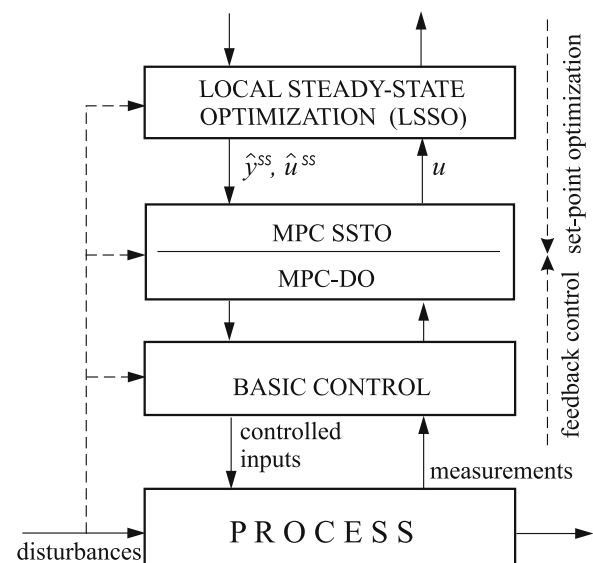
LOCAL STEADY-STATE OPTIMIZATION (LSSO)

$\hat{y}^{ss}, \hat{u}^{ss}$

$u$

MPC SSTO

MPC-DO

BASIC CONTROL

controlled inputs

measurements

PROCESS

disturbances

set-point optimization

feedback control